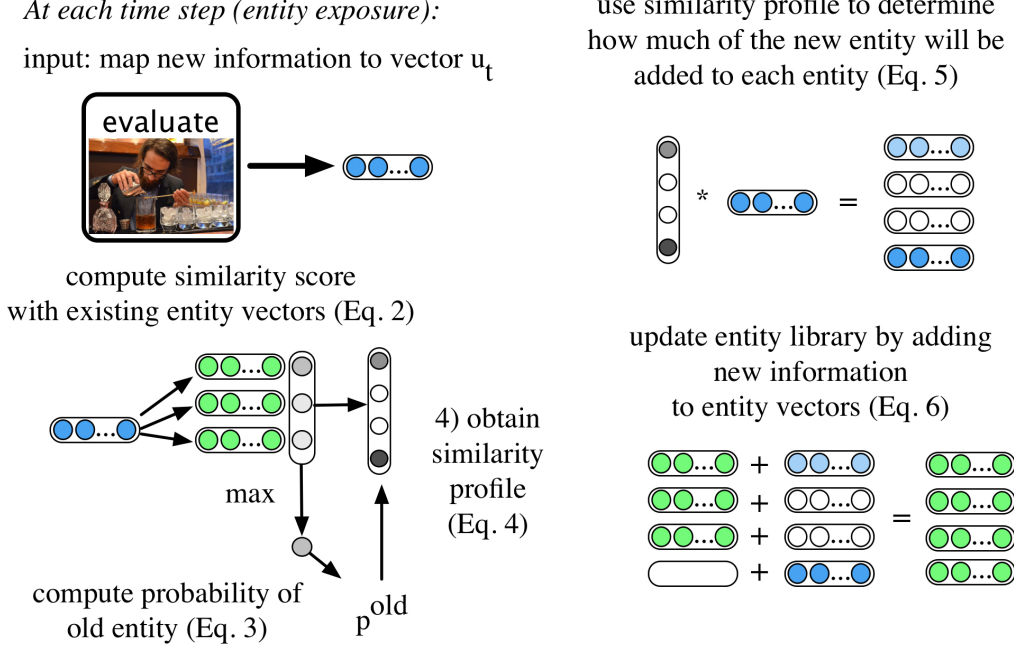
At each time step (entity exposure):

input: map new information to vector $u_t$

evaluate

compute similarity score with existing entity vectors (Eq. 2)

max

4) obtain similarity profile (Eq. 4)

compute probability of old entity (Eq. 3)

$p^{old}$

use similarity profile to determine how much of the new entity will be added to each entity (Eq. 5)

*

=

update entity library by adding new information to entity vectors (Eq. 6)

+

+

+

+

=